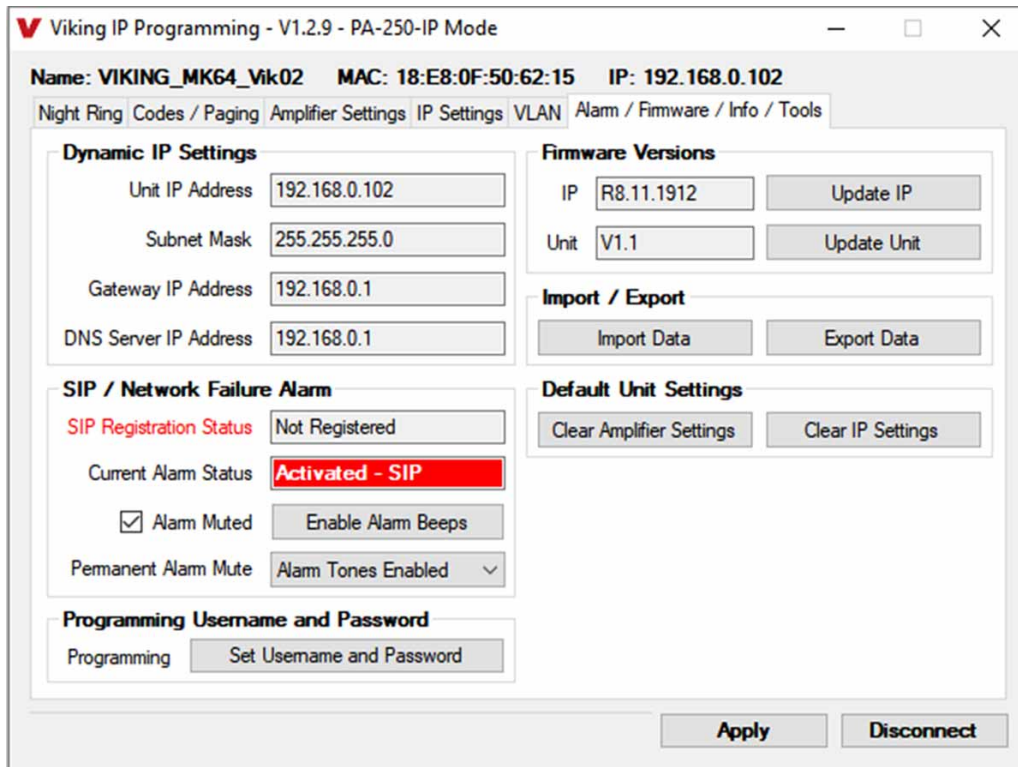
V Viking IP Programming - V1.2.9 - PA-250-IP Mode

Name: VIKING_MK64_Vik02 MAC: 18:E8:0F:50:62:15 IP: 192.168.0.102

Night Ring | Codes / Paging | Amplifier Settings | IP Settings | VLAN | Alarm / Firmware / Info / Tools

Dynamic IP Settings

Unit IP Address 192.168.0.102

Subnet Mask 255.255.255.0

Gateway IP Address 192.168.0.1

DNS Server IP Address 192.168.0.1

SIP / Network Failure Alarm

SIP Registration Status Not Registered

Current Alarm Status Activated - SIP

Alarm Muted Enable Alarm Beeps

Permanent Alarm Mute Alarm Tones Enabled

Programming Username and Password

Programming Set Username and Password

Firmware Versions

IP R8.11.1912 Update IP

Unit V1.1 Update Unit

Import / Export

Import Data Export Data

Default Unit Settings

Clear Amplifier Settings Clear IP Settings

Apply Disconnect